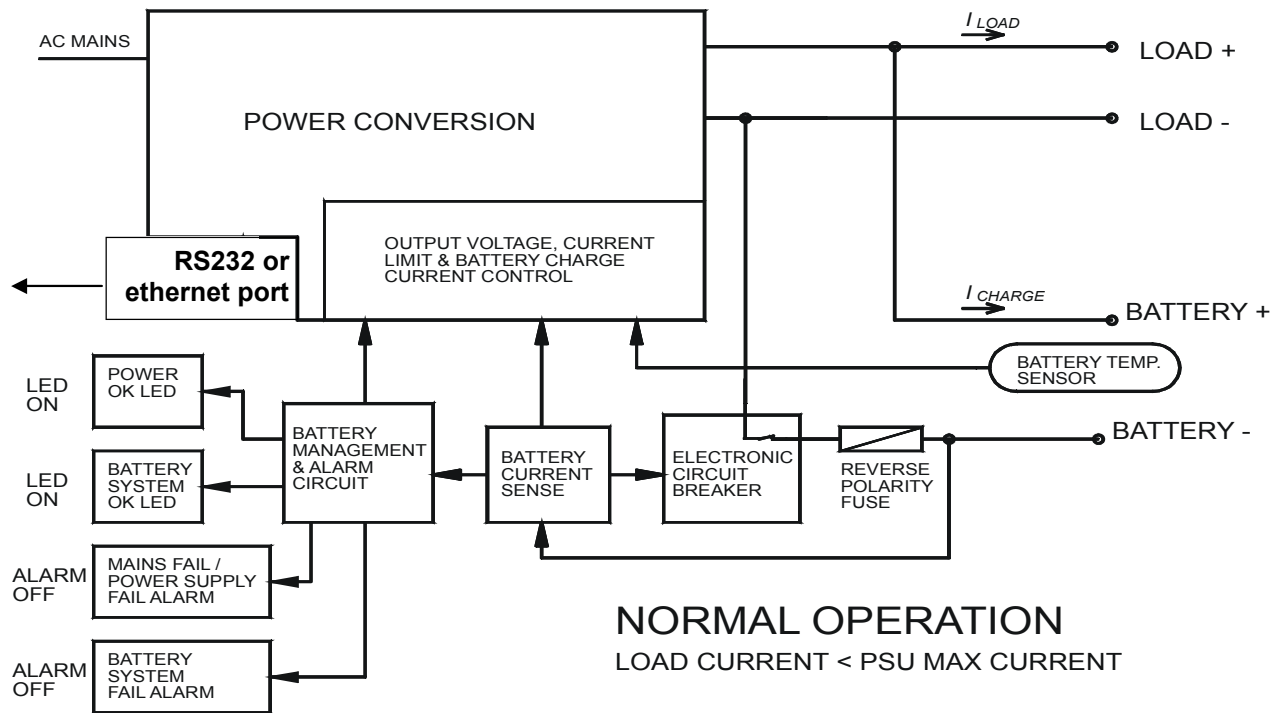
AC MAINS

POWER CONVERSION

$I_{LOAD}$

LOAD +

LOAD -

OUTPUT VOLTAGE, CURRENT LIMIT & BATTERY CHARGE CURRENT CONTROL

RS232 or ethernet port

$I_{CHARGE}$

BATTERY +

BATTERY TEMP. SENSOR

LED ON

POWER OK LED

BATTERY MANAGEMENT & ALARM CIRCUIT

BATTERY CURRENT SENSE

ELECTRONIC CIRCUIT BREAKER

REVERSE POLARITY FUSE

BATTERY -

LED ON

BATTERY SYSTEM OK LED

ALARM OFF

MAINS FAIL / POWER SUPPLY FAIL ALARM

ALARM OFF

BATTERY SYSTEM FAIL ALARM

NORMAL OPERATION

LOAD CURRENT < PSU MAX CURRENT